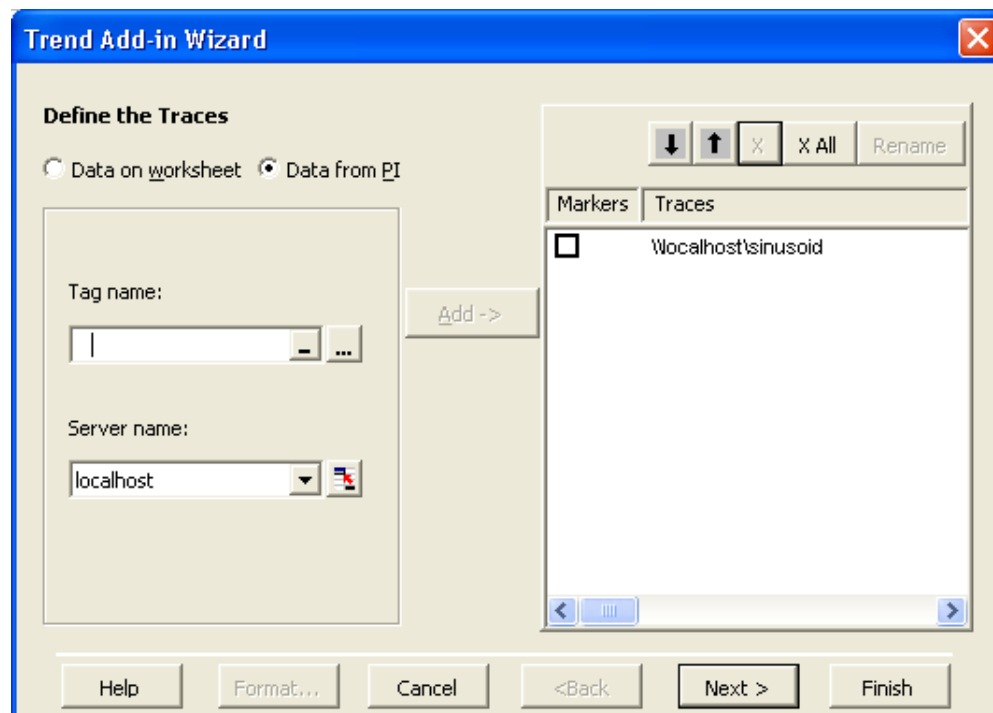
Trend Add-in Wizard

Define the Traces

Data on worksheet Data from PI

Tag name:

...

Server name:

localhost

Add ->

X

X All

Rename

| Markers | Traces |
|---|---|
| ☐ | \\localhost\sinusoid |

Help

Format...

Cancel

<Back

Next >

Finish